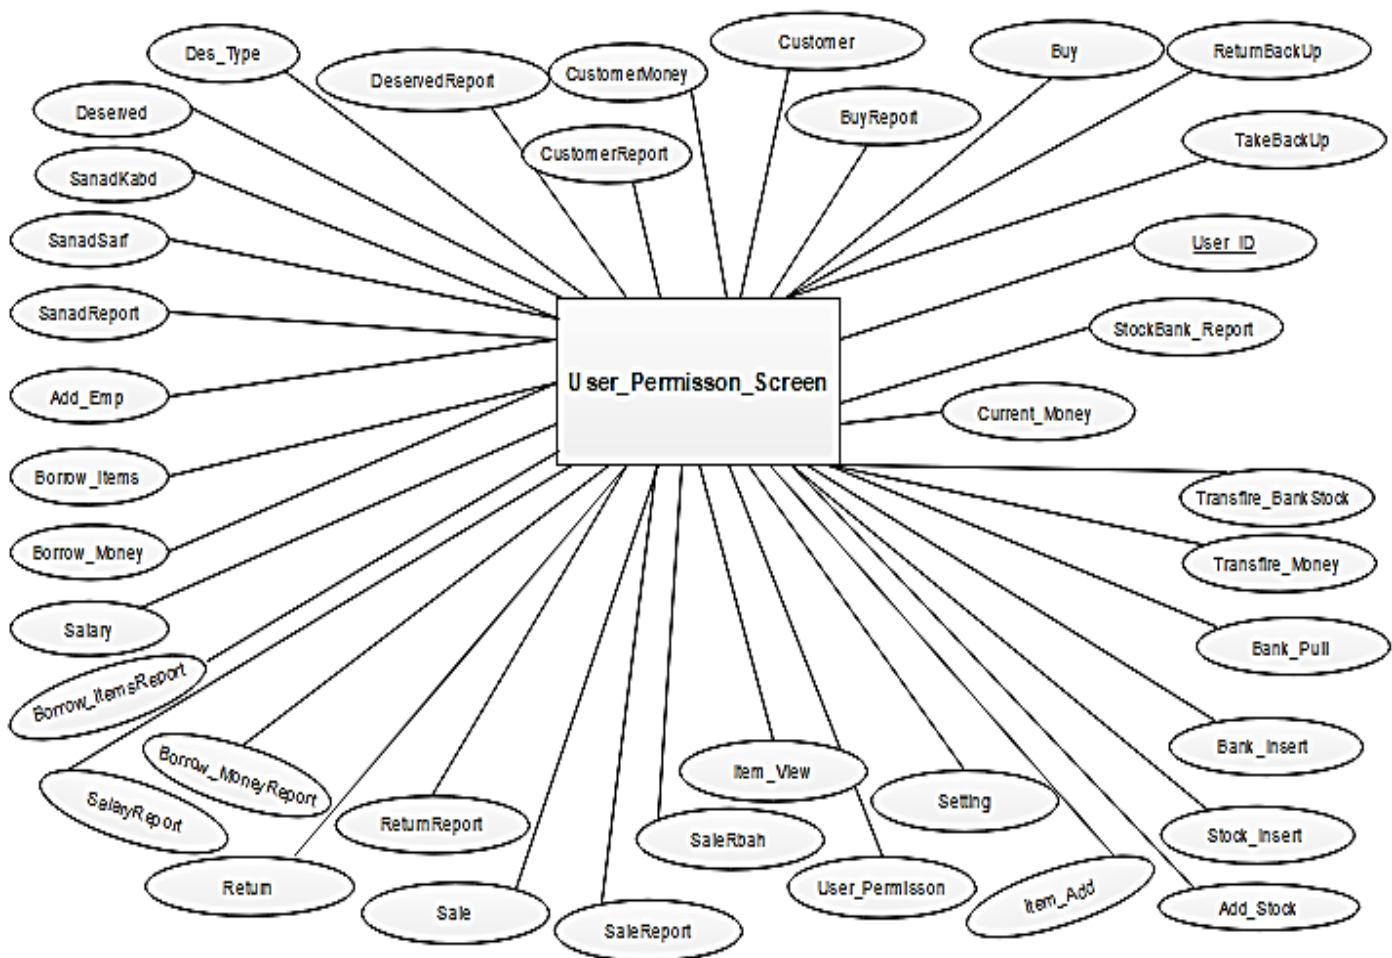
Des_Type
DeservedReport
CustomerMoney
Customer
Buy
ReturnBackUp
Deserved
BuyReport
CustomerReport
TakeBackUp
SanadKabd
SanadSarf
User_ID
SanadReport
StockBank_Report
Add_Emp
User_Permisson_Screen
Current_Money
Borrow_Items
Transfire_Bank Stock
Borrow_Money
Transfire_Money
Salary
Bank_Pull
Borrow_ItemsReport
Bank_Insert
Borrow_MoneyReport
Item_View
SalaryReport
Setting
ReturnReport
Stock_Insert
SaleRbah
Return
User_Permisson
Item_Add
Add_Stock
Sale
SaleReport